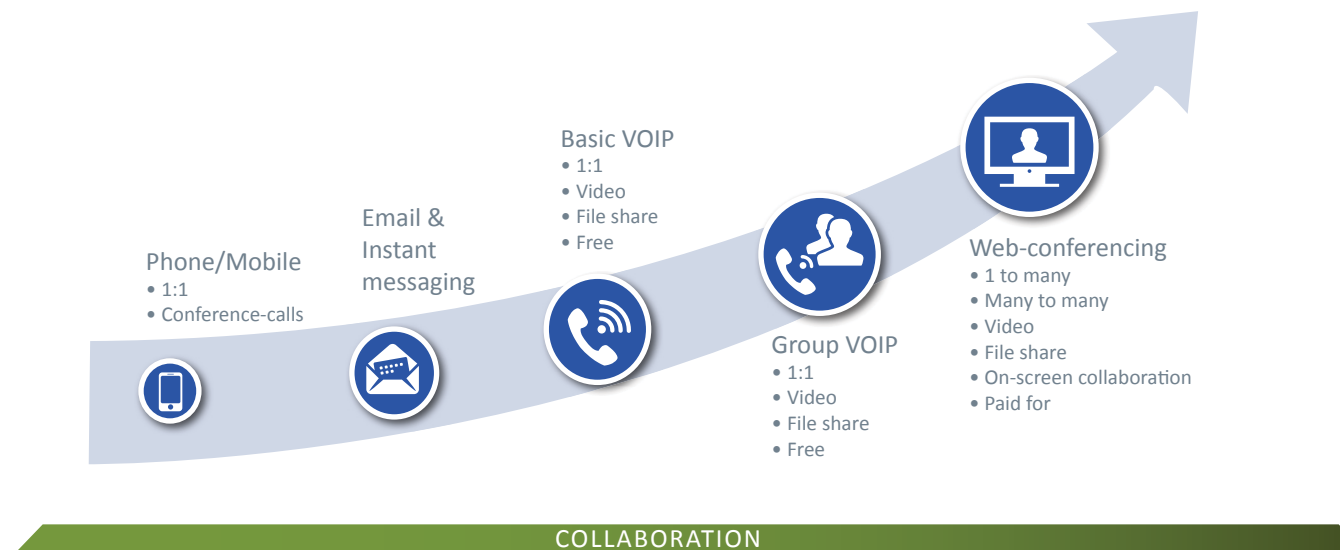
Phone/Mobile
• 1:1
• Conference-calls

Email & Instant messaging

Basic VOIP
• 1:1
• Video
• File share
• Free

Group VOIP
• 1:1
• Video
• File share
• Free

Web-conferencing
• 1 to many
• Many to many
• Video
• File share
• On-screen collaboration
• Paid for

COLLABORATION